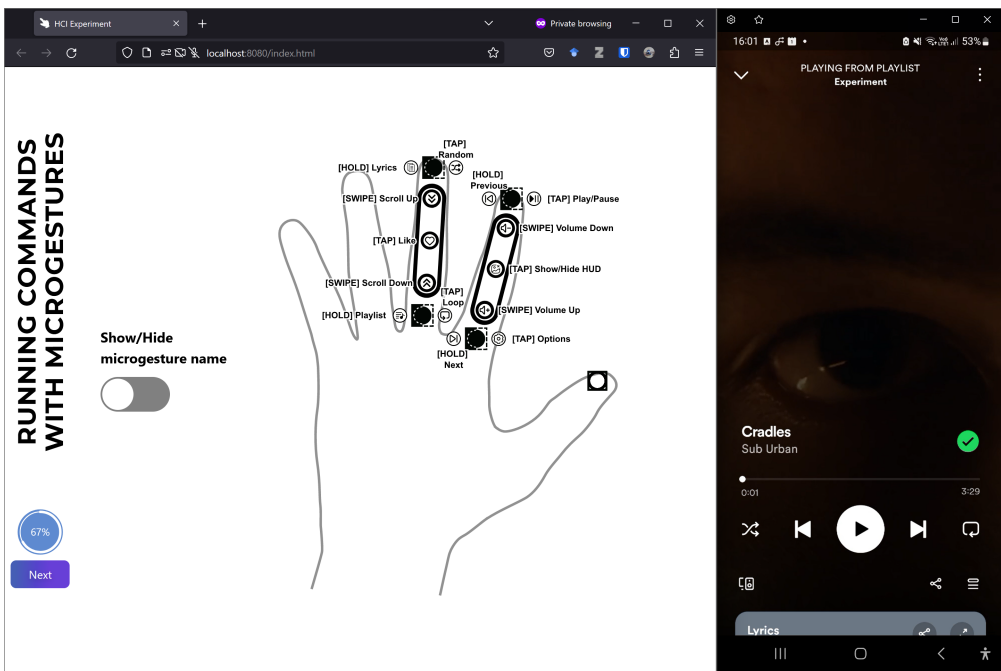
HCI Experiment
Private browsing
localhost:8080/index.html

RUNNING COMMANDS WITH MICROGESTURES

Show/Hide microgesture name

[HOLD] Lyrics
[TAP] Random
[HOLD] Previous
[TAP] Play/Pause
[SWIPE] Scroll Up
[SWIPE] Volume Down
[TAP] Like
[TAP] Show/Hide HUD
[SWIPE] Scroll Down
[TAP] Loop
[SWIPE] Volume Up
[HOLD] Playlist
[TAP] Options
[HOLD] Next

67%
Next

16:01
53%
PLAYING FROM PLAYLIST
Experiment
Cradles
Sub Urban
0:01
3:29
Lyrics